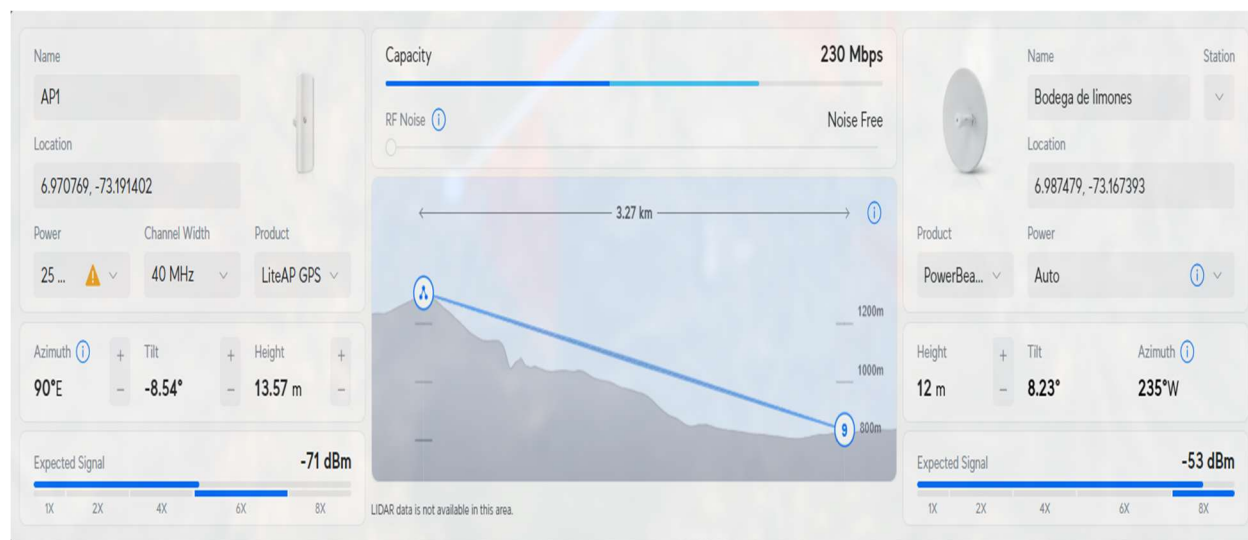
Name
AP1
Location
6.970769, -73.191402
Power
25 ...
Channel Width
40 MHz
Product
LiteAP GPS

Azimuth
90°E
Tilt
-8.54°
Height
13.57 m

Expected Signal
-71 dBm
1X 2X 4X 6X 8X

Capacity
230 Mbps
RF Noise
Noise Free

3.27 km
1200m
1000m
800m
9

LIDAR data is not available in this area.

Name
Bodega de limones
Station
Location
6.987479, -73.167393
Product
PowerBea...
Power
Auto

Height
12 m
Tilt
8.23°
Azimuth
235°W

Expected Signal
-53 dBm
1X 2X 4X 6X 8X